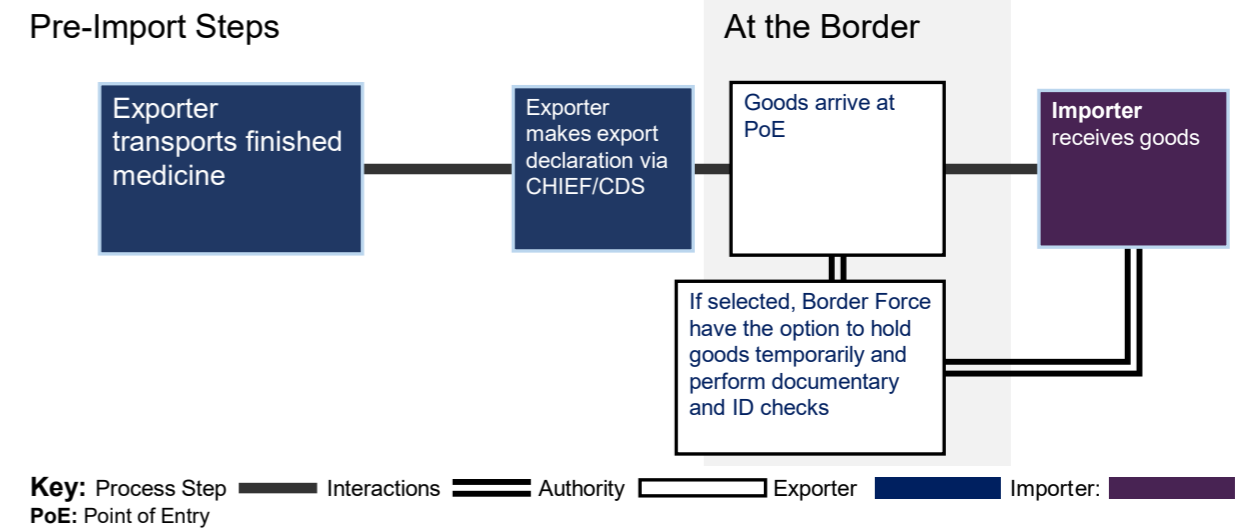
Pre-Import Steps

At the Border

Exporter transports finished medicine

Exporter makes export declaration via CHIEF/CDS

Goods arrive at PoE

**Importer** receives goods

If selected, Border Force have the option to hold goods temporarily and perform documentary and ID checks

**Key:** Process Step Interactions Authority Exporter Importer:

**PoE:** Point of Entry